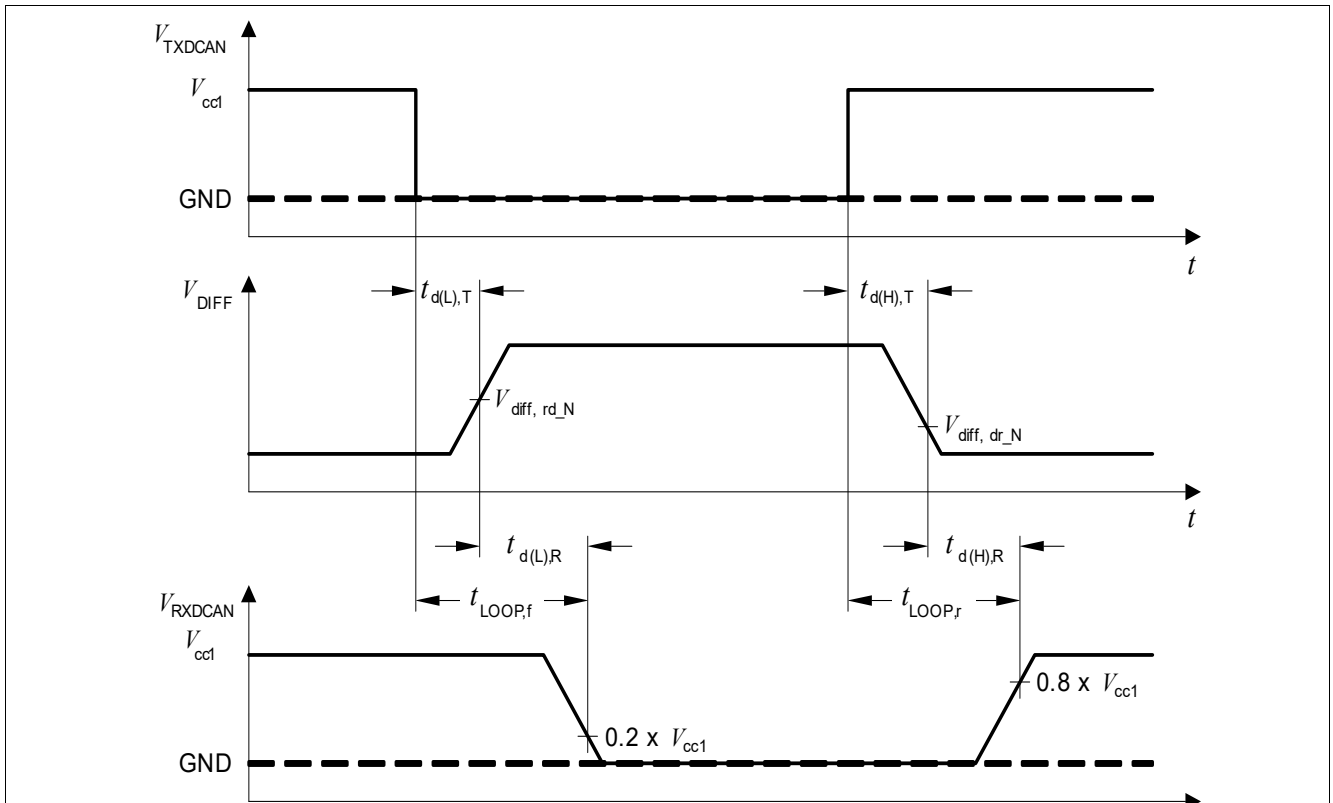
$V_{TXDCAN}$

$V_{cc1}$

GND

$t$

$V_{DIFF}$

$t_{d(L),T}$

$t_{d(H),T}$

$V_{diff,\ rd\_N}$

$V_{diff,\ dr\_N}$

$t$

$t_{d(L),R}$

$t_{d(H),R}$

$V_{RXDCAN}$

$t_{LOOP,f}$

$t_{LOOP,r}$

$V_{cc1}$

$0.2 \times V_{cc1}$

$0.8 \times V_{cc1}$

GND